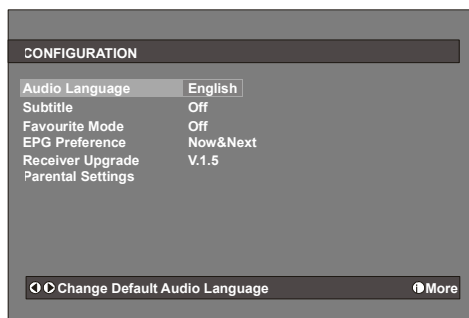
CONFIGURATION

| | |
|---|---|
| Audio Language | English |
| Subtitle | Off |
| Favourite Mode | Off |
| EPG Preference | Now&Next |
| Receiver Upgrade | V.1.5 |
| Parental Settings | |

Change Default Audio Language

More